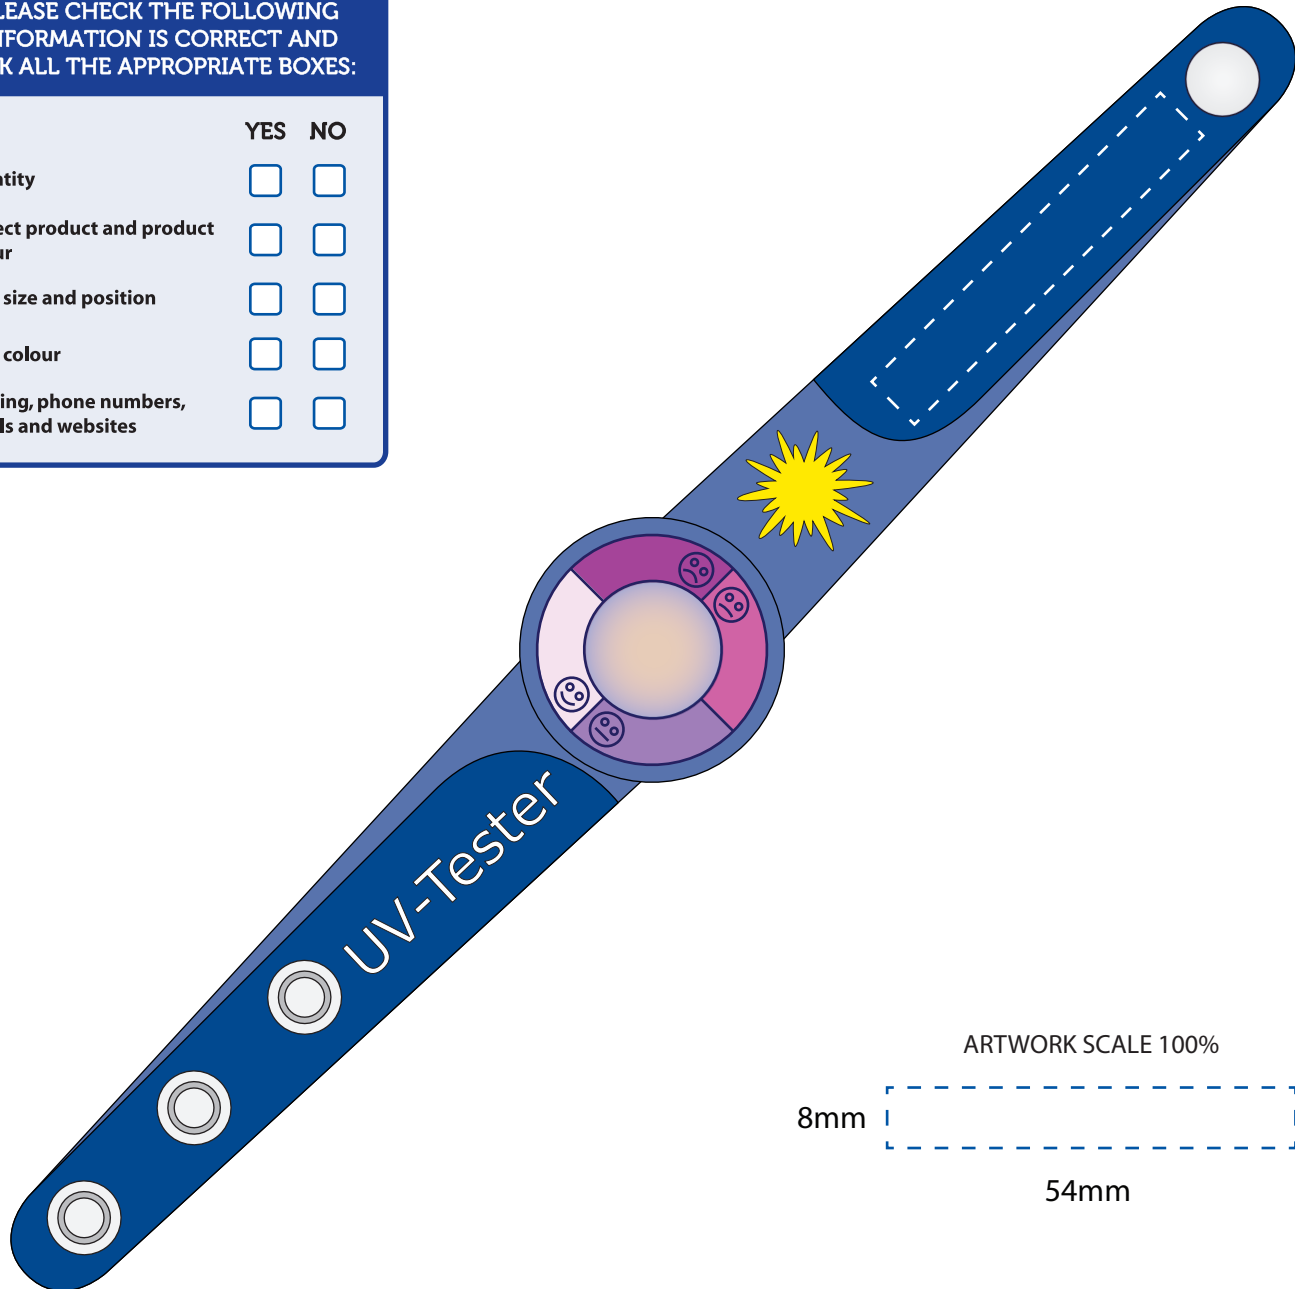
LEASE CHECK THE FOLLOWING
IFORMATION IS CORRECT AND
K ALL THE APPROPRIATE BOXES:

| | YES | NO |
|---|---|---|
| tity | ☐ | ☐ |
| ect product and product ur | ☐ | ☐ |
| size and position | ☐ | ☐ |
| colour | ☐ | ☐ |
| ing, phone numbers, ls and websites | ☐ | ☐ |

UV-Tester

ARTWORK SCALE 100%

8mm

54mm